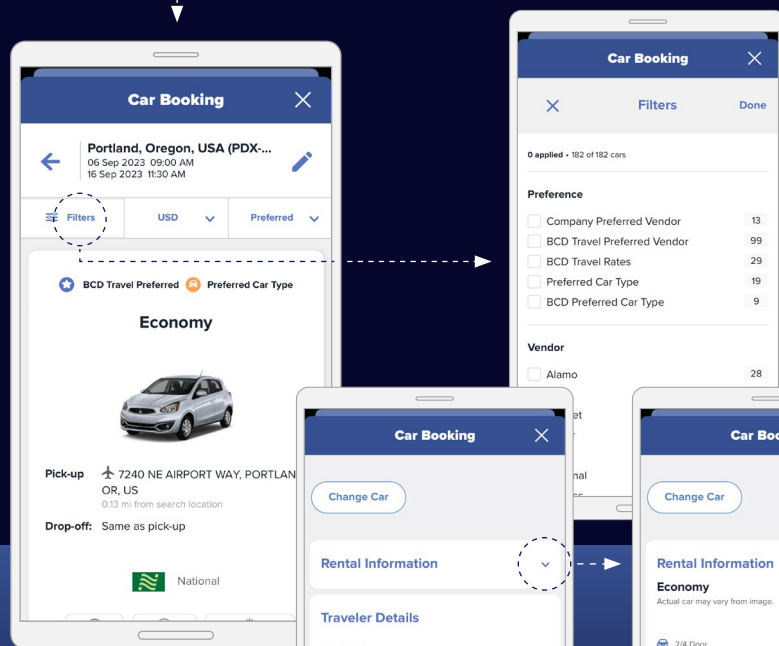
Car Booking

Portland, Oregon, USA (PDX-...
06 Sep 2023 09:00 AM
16 Sep 2023 11:30 AM

Filters
USD
Preferred

BCD Travel Preferred
Preferred Car Type

Economy

Pick-up 7240 NE AIRPORT WAY, PORTLAN OR, US
0.13 mi from search location

Drop-off: Same as pick-up

National

Car Booking

Filters
Done

0 applied • 182 of 182 cars

Preference

| | |
|---|---|
| Company Preferred Vendor | 13 |
| BCD Travel Preferred Vendor | 99 |
| BCD Travel Rates | 29 |
| Preferred Car Type | 19 |
| BCD Preferred Car Type | 9 |

Vendor

| | |
|---|---|
| Alamo | 28 |

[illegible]et
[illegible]nal

Car Booking

Change Car

Rental Information

Traveler Details

Car Boo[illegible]

Change Car

Rental Information

Economy
Actual car may vary from image.

2/4 Door